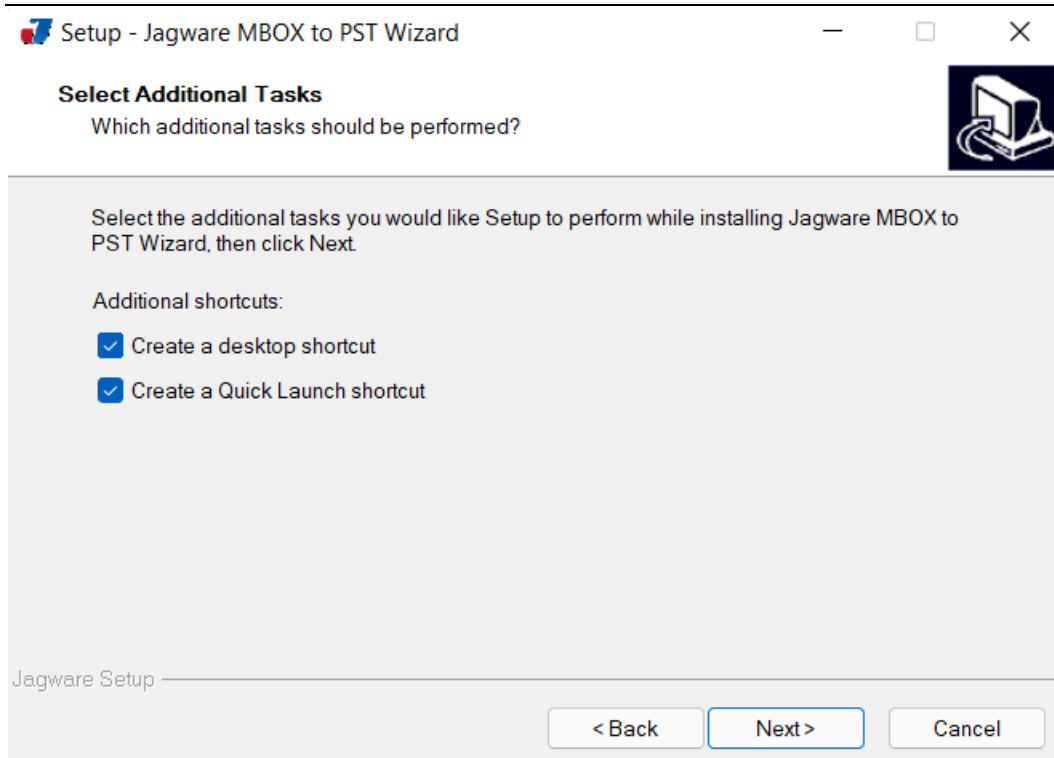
Setup - Jagware MBOX to PST Wizard

Select Additional Tasks
Which additional tasks should be performed?

Select the additional tasks you would like Setup to perform while installing Jagware MBOX to PST Wizard, then click Next.

Additional shortcuts:

Create a desktop shortcut

Create a Quick Launch shortcut

Jagware Setup

< Back

Next >

Cancel